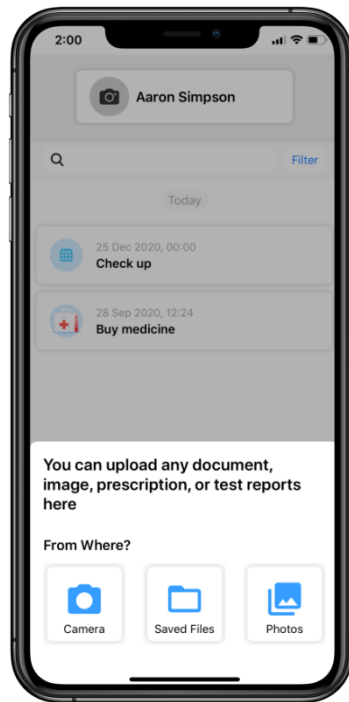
2:00

Aaron Simpson

Filter

Today

25 Dec 2020, 00:00
Check up

28 Sep 2020, 12:24
Buy medicine

You can upload any document, image, prescription, or test reports here

From Where?

Camera

Saved Files

Photos